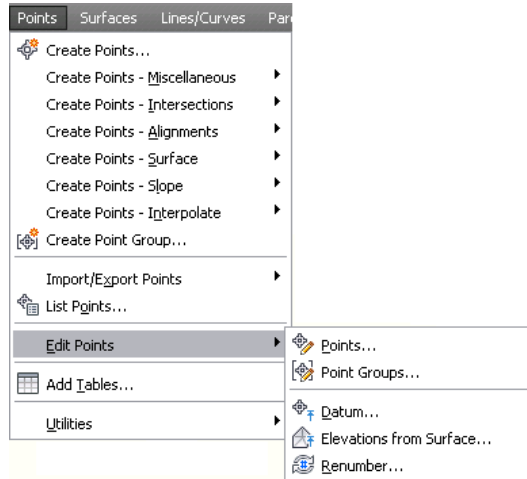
Points Surfaces Lines/Curves Par

Create Points...
Create Points - Miscellaneous
Create Points - Intersections
Create Points - Alignments
Create Points - Surface
Create Points - Slope
Create Points - Interpolate
Create Point Group...
Import/Export Points
List Points...
Edit Points
Add Tables...
Utilities

Points...
Point Groups...
Datum...
Elevations from Surface...
Renumber...